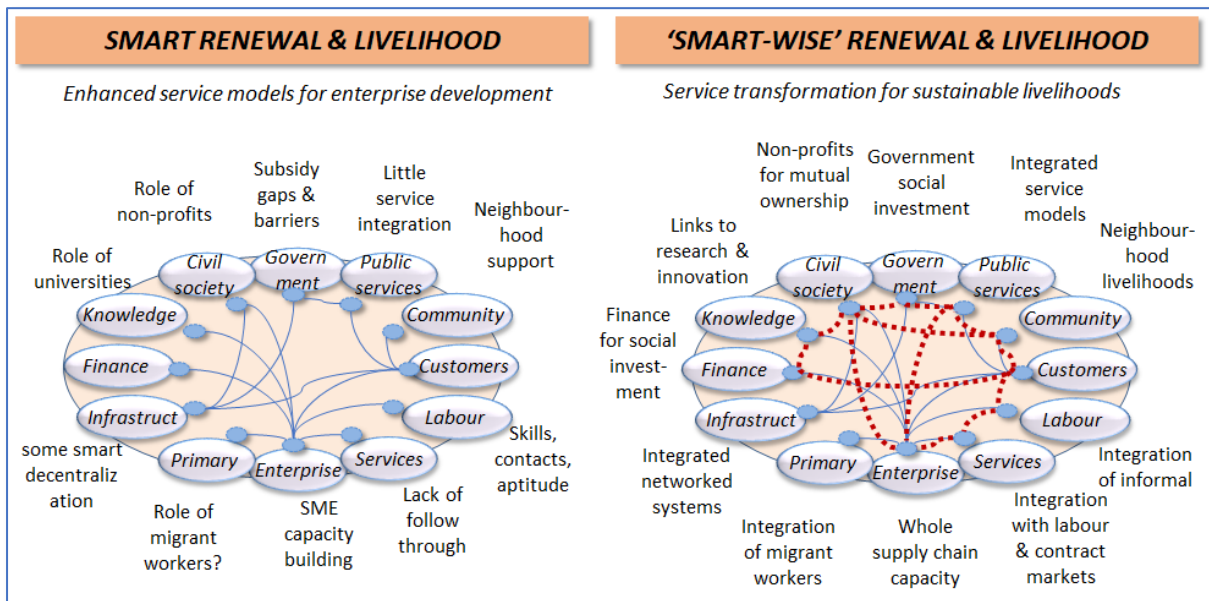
SMART RENEWAL & LIVELIHOOD

Enhanced service models for enterprise development

Role of non-profits

Subsidy gaps & barriers

Little service integration

Neighbour-hood support

Role of universities

Civil society

Govern ment

Public services

Knowledge

Community

Finance

Customers

Infrastruct

Labour

Primary

Enterprise

Services

some smart decentralization

Skills, contacts, aptitude

Role of migrant workers?

SME capacity building

Lack of follow through

'SMART-WISE' RENEWAL & LIVELIHOOD

Service transformation for sustainable livelihoods

Non-profits for mutual ownership

Government social investment

Integrated service models

Links to research & innovation

Neighbour-hood livelihoods

Civil society

Govern ment

Public services

Finance for social invest-ment

Knowledge

Community

Finance

Customers

Infrastruct

Labour

Integrated networked systems

Primary

Enterprise

Services

Integration of informal

Integration of migrant workers

Whole supply chain capacity

Integration with labour & contract markets